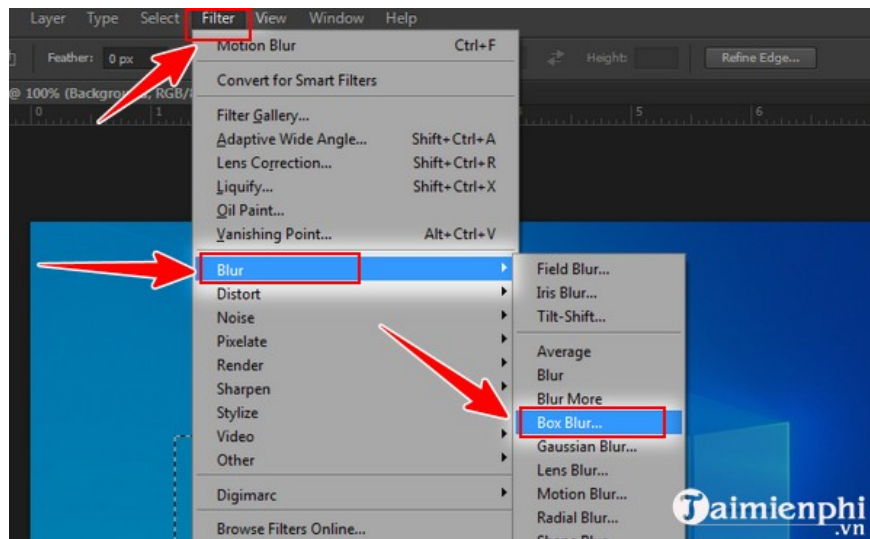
Layer Type Select Filter View Window Help

Feather: 0 px

Height:

Refine Edge...

@ 100% (Backgro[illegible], RGB/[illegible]

0 1 5 6

Motion Blur Ctrl+F

Convert for Smart Filters

Filter Gallery...

Adaptive Wide Angle... Shift+Ctrl+A

Lens Correction... Shift+Ctrl+R

Liquify... Shift+Ctrl+X

Oil Paint...

Vanishing Point... Alt+Ctrl+V

Blur

Distort

Noise

Pixelate

Render

Sharpen

Stylize

Video

Other

Digimarc

Browse Filters Online...

Field Blur...

Iris Blur...

Tilt-Shift...

Average

Blur

Blur More

Box Blur...

Gaussian Blur...

Lens Blur...

Motion Blur...

Radial Blur...

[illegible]

Taimienphi
.vn